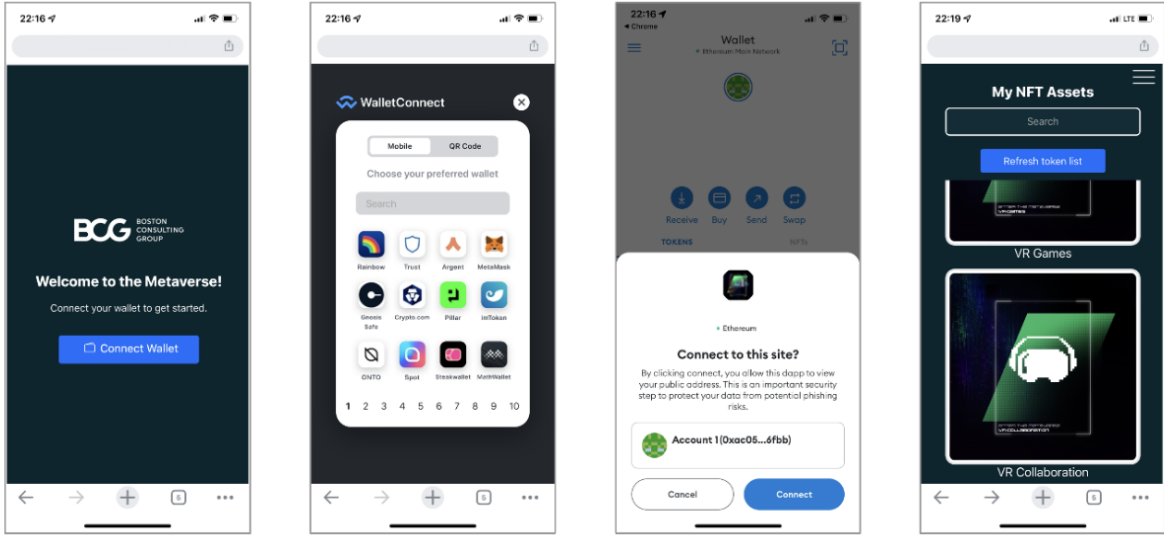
22:16

BCG BOSTON CONSULTING GROUP

Welcome to the Metaverse!

Connect your wallet to get started.

Connect Wallet

5

22:16

WalletConnect

Mobile | QR Code

Choose your preferred wallet

Search

Rainbow | Trust | Argent | MetaMask
Gnosis Safe | Crypto.com | Pillar | imToken
ONTO | Spot | Steakwallet | MathWallet

1 2 3 4 5 6 7 8 9 10

5

22:16
◂ Chrome

Wallet
Ethereum Main Network

Receive | Buy | Send | Swap

TOKENS | NFTs

Ethereum

Connect to this site?

By clicking connect, you allow this dapp to view your public address. This is an important security step to protect your data from potential phishing risks.

Account 1(0xac05...6fbb)

Cancel | Connect

22:19 LTE

My NFT Assets

Search

Refresh token list

VR Games

VR Games

VR Collaboration

VR Collaboration

5